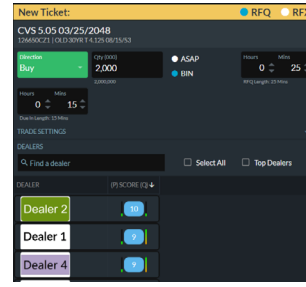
New Ticket:
RFQ
RF
CVS 5.05 03/25/2048
126650CZ1 | OLD 30YR T 4.125 08/15/53
Direction
Buy
Qty (000)
2,000
2,000,000
ASAP
BIN
Hours
0
Mins
25
RFQ Length: 25 Mins
Hours
0
Mins
15
Due In Length: 15 Mins
TRADE SETTINGS
DEALERS
Find a dealer
Select All
Top Dealers
DEALER
(P) SCORE (Q)
Dealer 2
10
Dealer 1
9
Dealer 4
9